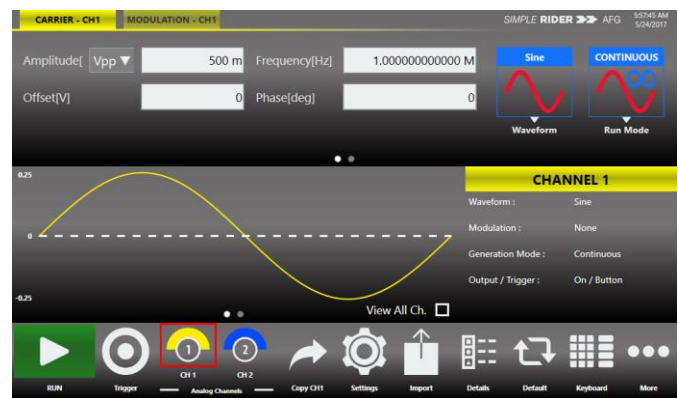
CARRIER - CH1 MODULATION - CH1

SIMPLE RIDER AFG 5:57:45 AM 5/24/2017

Amplitude[ Vpp ▼ 500 m Frequency[Hz] 1.000000000000 M

Offset[V] 0 Phase[deg] 0

Sine CONTINUOUS

Waveform Run Mode

0.25

0

-0.25

CHANNEL 1

| Waveform : | Sine |
|---|---|
| Modulation : | None |
| Generation Mode : | Continuous |
| Output / Trigger : | On / Button |

View All Ch.

RUN Trigger 1 CH 1 2 CH 2 Analog Channels Copy CH1 Settings Import Details Default Keyboard More